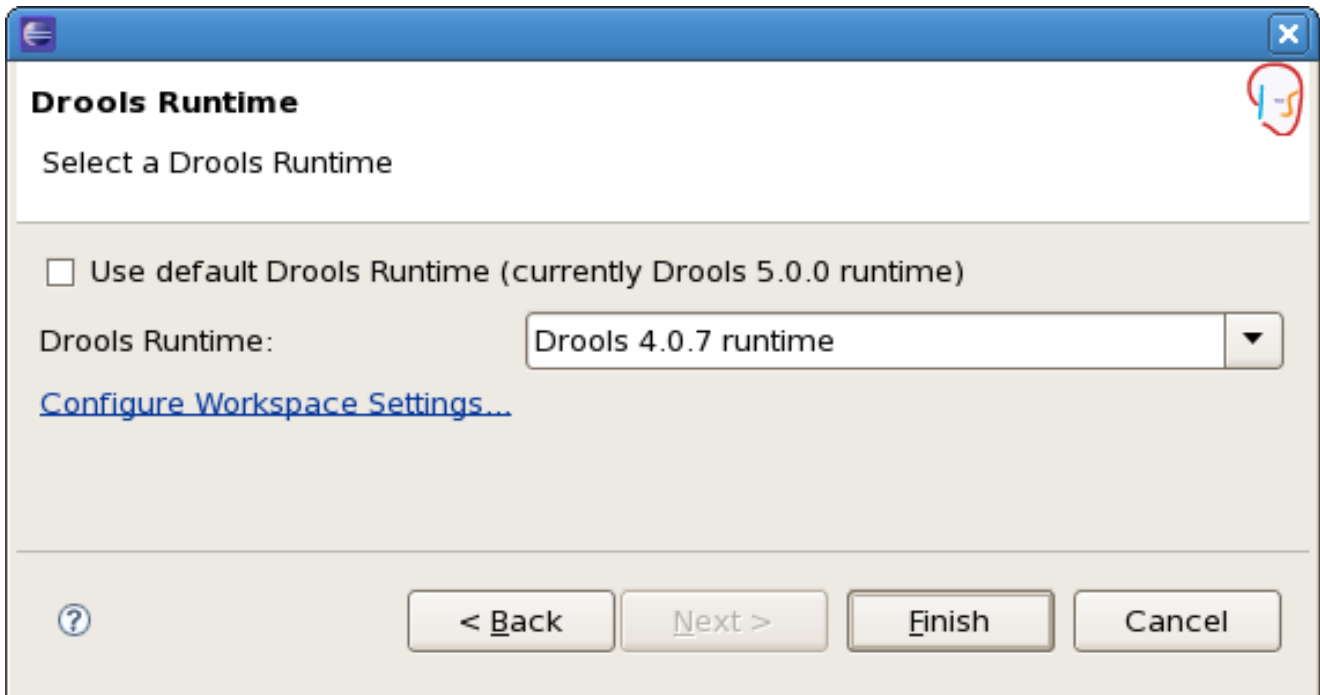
Drools Runtime

Select a Drools Runtime

Use default Drools Runtime (currently Drools 5.0.0 runtime)

Drools Runtime: Drools 4.0.7 runtime

Configure Workspace Settings...

?

< Back

Next >

Finish

Cancel